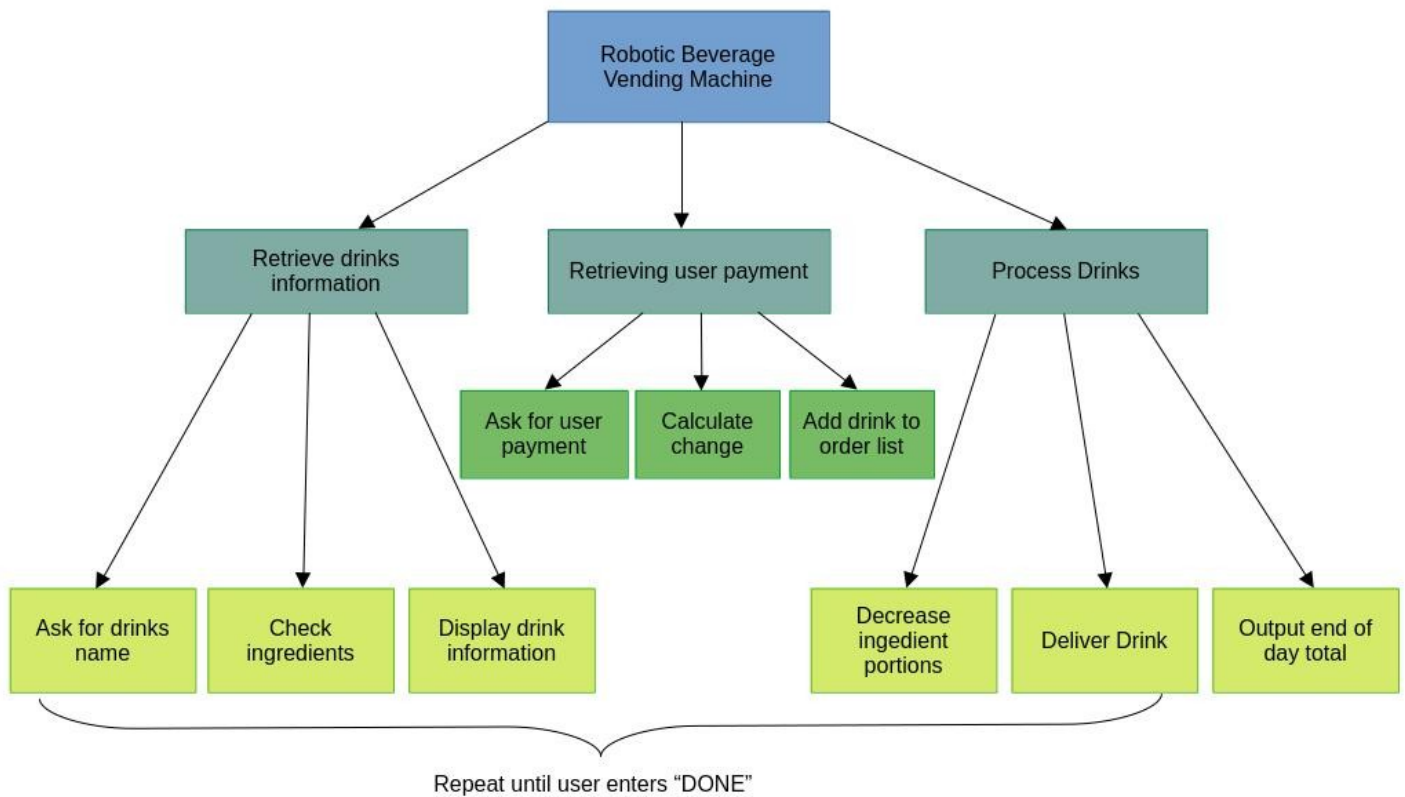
Robotic Beverage Vending Machine

Retrieve drinks information

Retrieving user payment

Process Drinks

Ask for user payment

Calculate change

Add drink to order list

Ask for drinks name

Check ingredients

Display drink information

Decrease ingedient portions

Deliver Drink

Output end of day total

Repeat until user enters "DONE"